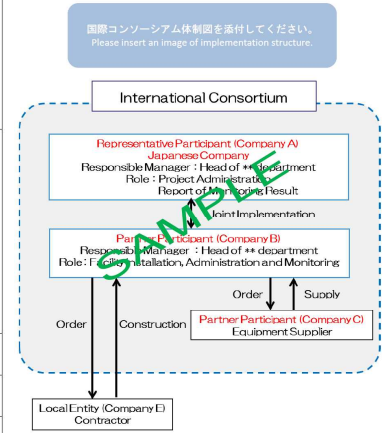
国際コンソーシアム体制図を添付してください。
Please insert an image of implementation structure.

International Consortium

Representative Participant (Company A)
Japanese Company
Responsible Manager : Head of ** department
Role : Project Administration
Report of Monitoring Result

Joint Implementation

Partner Participant (Company B)
Responsible Manager : Head of ** department
Role : Facility Installation, Administration and Monitoring

SAMPLE

Order

Supply

Partner Participant (Company C)
Equipment Supplier

Order

Construction

Local Entity (Company E)
Contractor